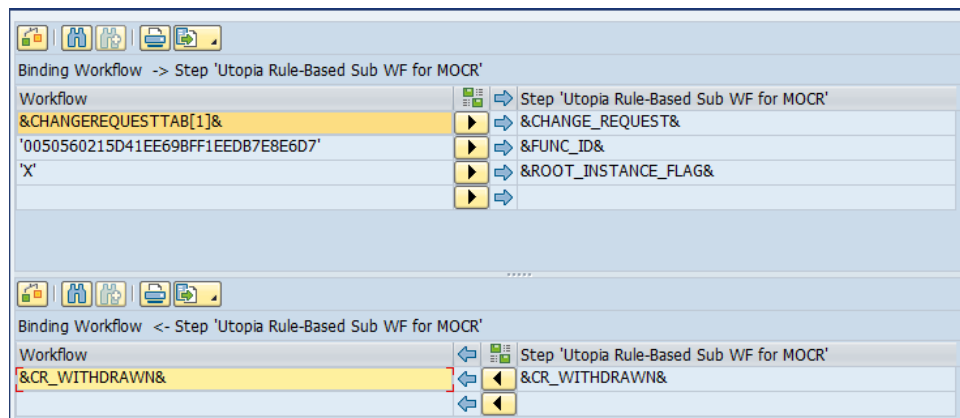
Binding Workflow -> Step 'Utopia Rule-Based Sub WF for MOCR'

| Workflow | Step 'Utopia Rule-Based Sub WF for MOCR' |
|---|---|
| &CHANGEREQUESTTAB[1]& | &CHANGE_REQUEST& |
| '0050560215D41EE69BFF1EEDB7E8E6D7' | &FUNC_ID& |
| 'X' | &ROOT_INSTANCE_FLAG& |
| | |

Binding Workflow <- Step 'Utopia Rule-Based Sub WF for MOCR'

| Workflow | Step 'Utopia Rule-Based Sub WF for MOCR' |
|---|---|
| &CR_WITHDRAWN& | &CR_WITHDRAWN& |
| | |